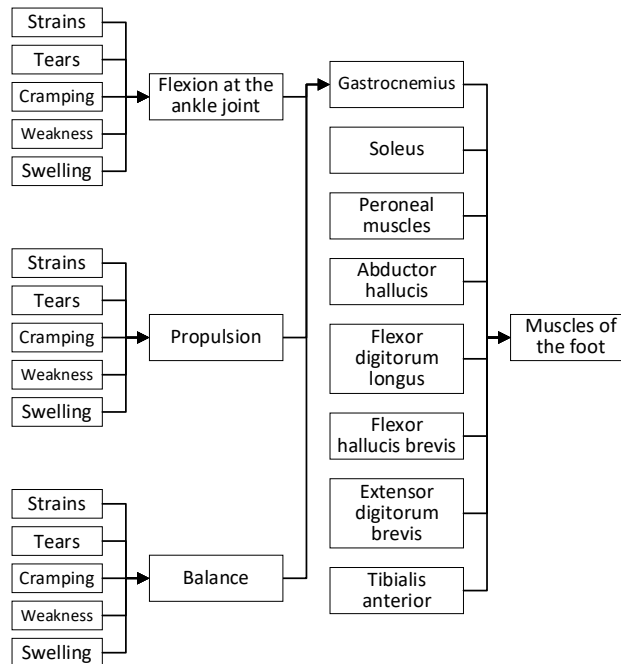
Strains
Tears
Cramping
Weakness
Swelling

Flexion at the ankle joint

Strains
Tears
Cramping
Weakness
Swelling

Propulsion

Strains
Tears
Cramping
Weakness
Swelling

Balance

Gastrocnemius
Soleus
Peroneal muscles
Abductor hallucis
Flexor digitorum longus
Flexor hallucis brevis
Extensor digitorum brevis
Tibialis anterior

Muscles of the foot